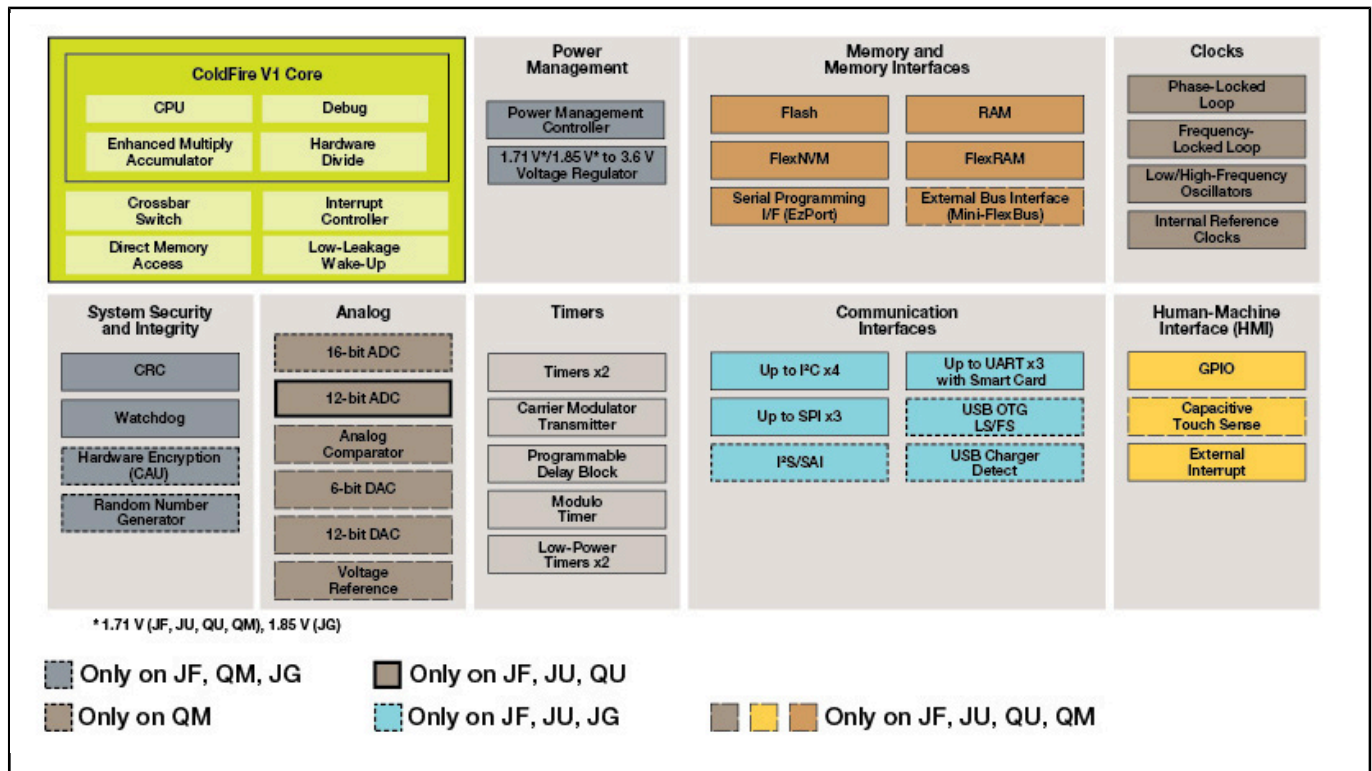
ColdFire V1 Core

CPU

Debug

Enhanced Multiply Accumulator

Hardware Divide

Crossbar Switch

Interrupt Controller

Direct Memory Access

Low-Leakage Wake-Up

Power Management

Power Management Controller

1.71 V*/1.85 V* to 3.6 V Voltage Regulator

Memory and Memory Interfaces

Flash

RAM

FlexNVM

FlexRAM

Serial Programming I/F (EzPort)

External Bus Interface (Mini-FlexBus)

Clocks

Phase-Locked Loop

Frequency-Locked Loop

Low/High-Frequency Oscillators

Internal Reference Clocks

System Security and Integrity

CRC

Watchdog

Hardware Encryption (CAU)

Random Number Generator

Analog

16-bit ADC

12-bit ADC

Analog Comparator

6-bit DAC

12-bit DAC

Voltage Reference

Timers

Timers x2

Carrier Modulator Transmitter

Programmable Delay Block

Modulo Timer

Low-Power Timers x2

Communication Interfaces

Up to I²C x4

Up to UART x3 with Smart Card

Up to SPI x3

USB OTG LS/FS

I²S/SAI

USB Charger Detect

Human-Machine Interface (HMI)

GPIO

Capacitive Touch Sense

External Interrupt

* 1.71 V (JF, JU, QU, QM), 1.85 V (JG)

Only on JF, QM, JG

Only on JF, JU, QU

Only on QM

Only on JF, JU, JG

Only on JF, JU, QU, QM